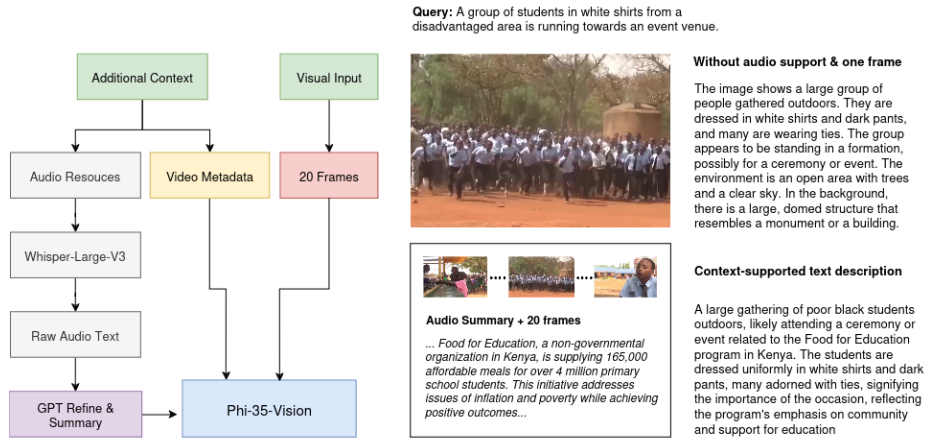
Additional Context

Visual Input

Audio Resouces

Video Metadata

20 Frames

Whisper-Large-V3

Raw Audio Text

GPT Refine & Summary

Phi-35-Vision

**Query:** A group of students in white shirts from a disadvantaged area is running towards an event venue.

**Without audio support & one frame**

The image shows a large group of people gathered outdoors. They are dressed in white shirts and dark pants, and many are wearing ties. The group appears to be standing in a formation, possibly for a ceremony or event. The environment is an open area with trees and a clear sky. In the background, there is a large, domed structure that resembles a monument or a building.

**Audio Summary + 20 frames**

*... Food for Education, a non-governmental organization in Kenya, is supplying 165,000 affordable meals for over 4 million primary school students. This initiative addresses issues of inflation and poverty while achieving positive outcomes...*

**Context-supported text description**

A large gathering of poor black students outdoors, likely attending a ceremony or event related to the Food for Education program in Kenya. The students are dressed uniformly in white shirts and dark pants, many adorned with ties, signifying the importance of the occasion, reflecting the program's emphasis on community and support for education